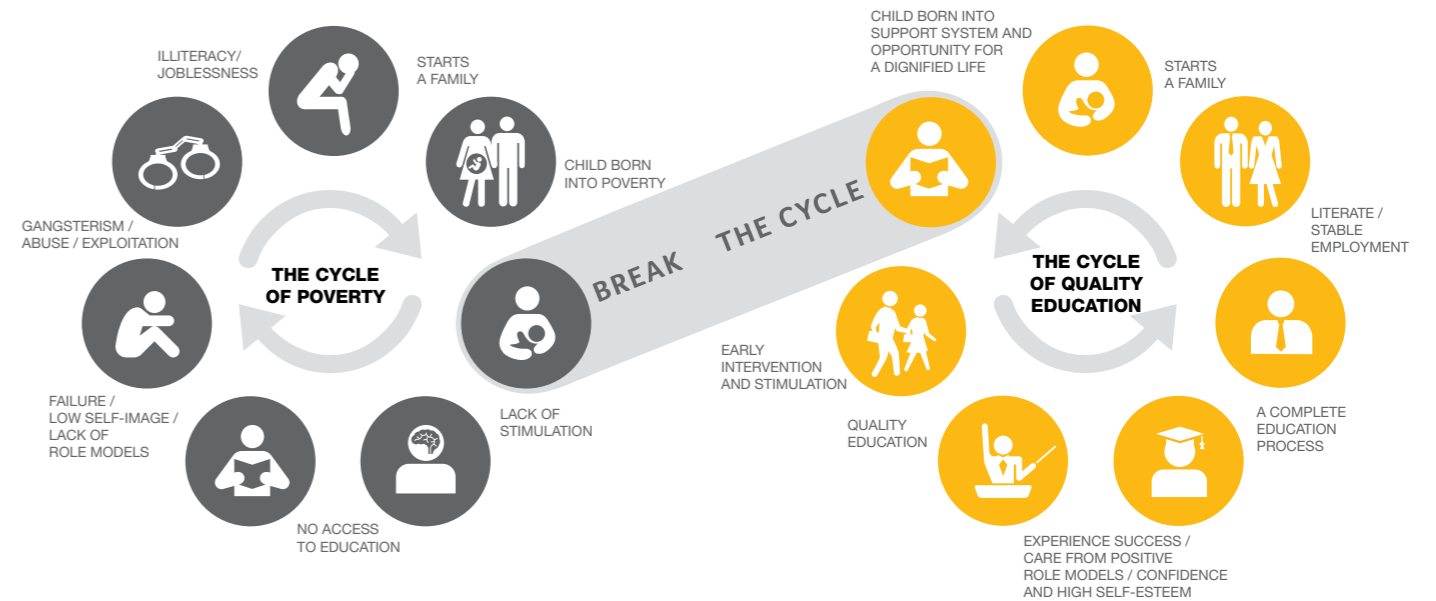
ILLITERACY/
JOBLESSNESS

STARTS
A FAMILY

CHILD BORN
INTO POVERTY

GANGSTERISM /
ABUSE / EXPLOITATION

THE CYCLE
OF POVERTY

FAILURE / LOW SELF-IMAGE / LACK OF ROLE MODELS

NO ACCESS
TO EDUCATION

LACK OF
STIMULATION

BREAK THE CYCLE

CHILD BORN INTO SUPPORT SYSTEM AND OPPORTUNITY FOR A DIGNIFIED LIFE

STARTS
A FAMILY

LITERATE /
STABLE
EMPLOYMENT

THE CYCLE
OF QUALITY
EDUCATION

EARLY
INTERVENTION
AND STIMULATION

QUALITY
EDUCATION

A COMPLETE
EDUCATION
PROCESS

EXPERIENCE SUCCESS / CARE FROM POSITIVE ROLE MODELS / CONFIDENCE AND HIGH SELF-ESTEEM